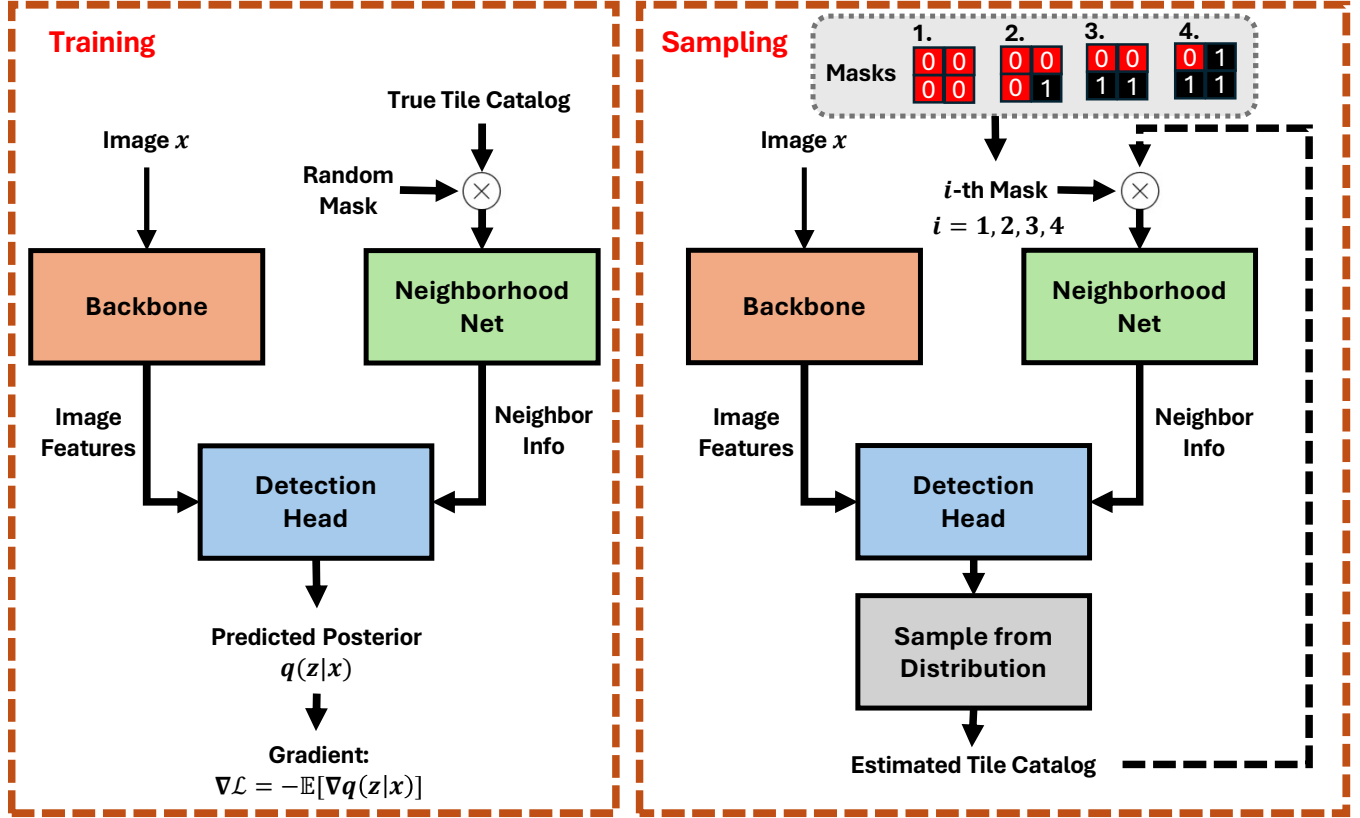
Training

True Tile Catalog

Image $x$

Random Mask

Backbone

Neighborhood Net

Image Features

Neighbor Info

Detection Head

Predicted Posterior $q(z|x)$

Gradient: $\nabla\mathcal{L} = -\mathbb{E}[\nabla q(z|x)]$

Sampling

Masks

1.
| 0 | 0 |
|---|---|
| 0 | 0 |

2.
| 0 | 0 |
|---|---|
| 0 | 1 |

3.
| 0 | 0 |
|---|---|
| 1 | 1 |

4.
| 0 | 1 |
|---|---|
| 1 | 1 |

Image $x$

$i$-th Mask $i = 1, 2, 3, 4$

Backbone

Neighborhood Net

Image Features

Neighbor Info

Detection Head

Sample from Distribution

Estimated Tile Catalog